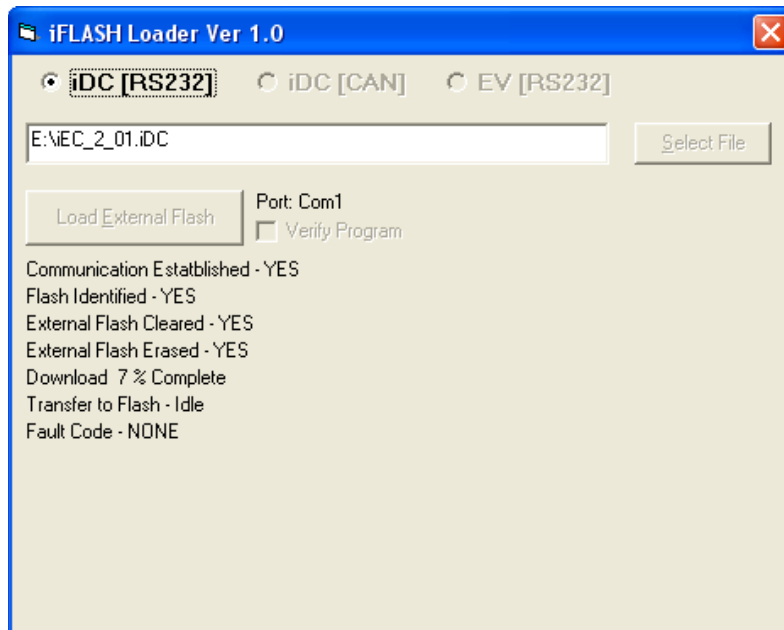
iFLASH Loader Ver 1.0

iDC [RS232]
iDC [CAN]
EV [RS232]

E:\iEC_2_01.iDC

Select File

Load External Flash

Port: Com1

Verify Program

Communication Estatblished - YES
Flash Identified - YES
External Flash Cleared - YES
External Flash Erased - YES
Download 7 % Complete
Transfer to Flash - Idle
Fault Code - NONE